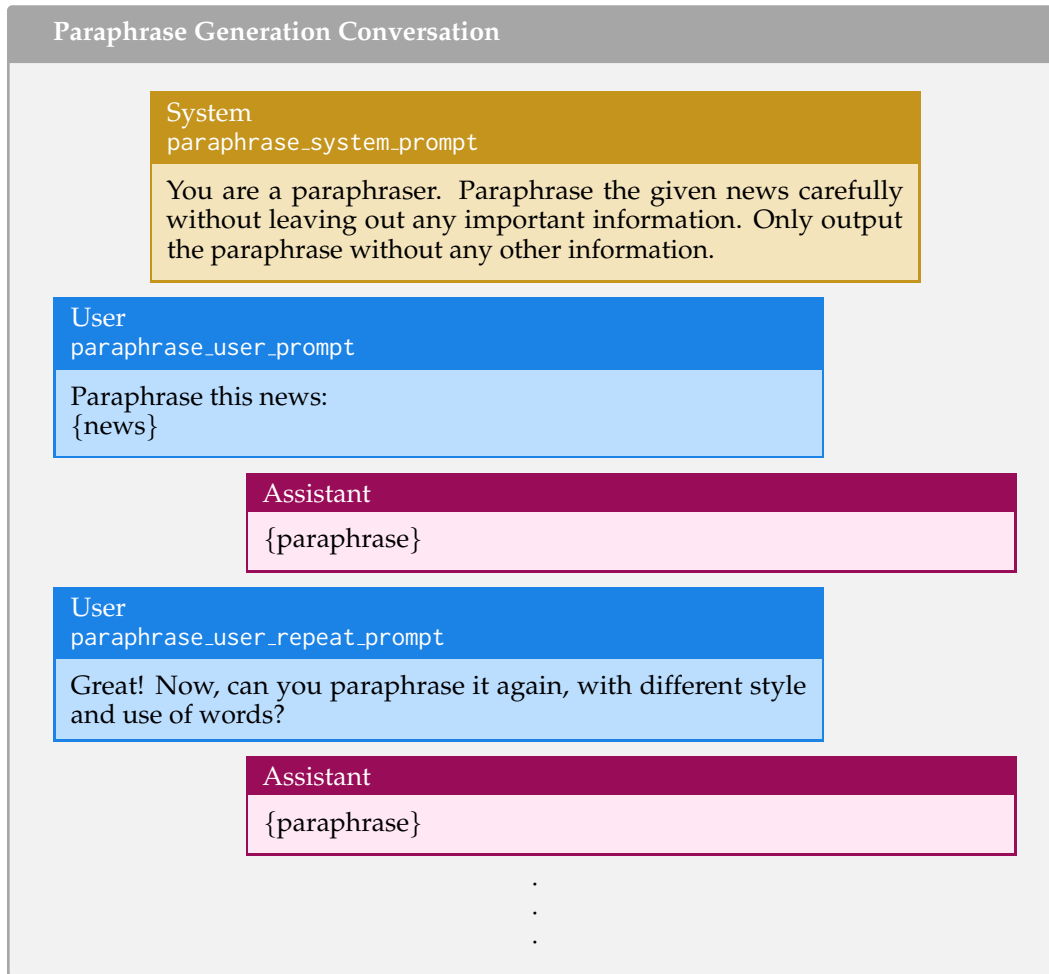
Paraphrase Generation Conversation

System
paraphrase_system_prompt

You are a paraphraser. Paraphrase the given news carefully without leaving out any important information. Only output the paraphrase without any other information.

User
paraphrase_user_prompt

Paraphrase this news:
{news}

Assistant

{paraphrase}

User
paraphrase_user_repeat_prompt

Great! Now, can you paraphrase it again, with different style and use of words?

Assistant

{paraphrase}

.
.
.